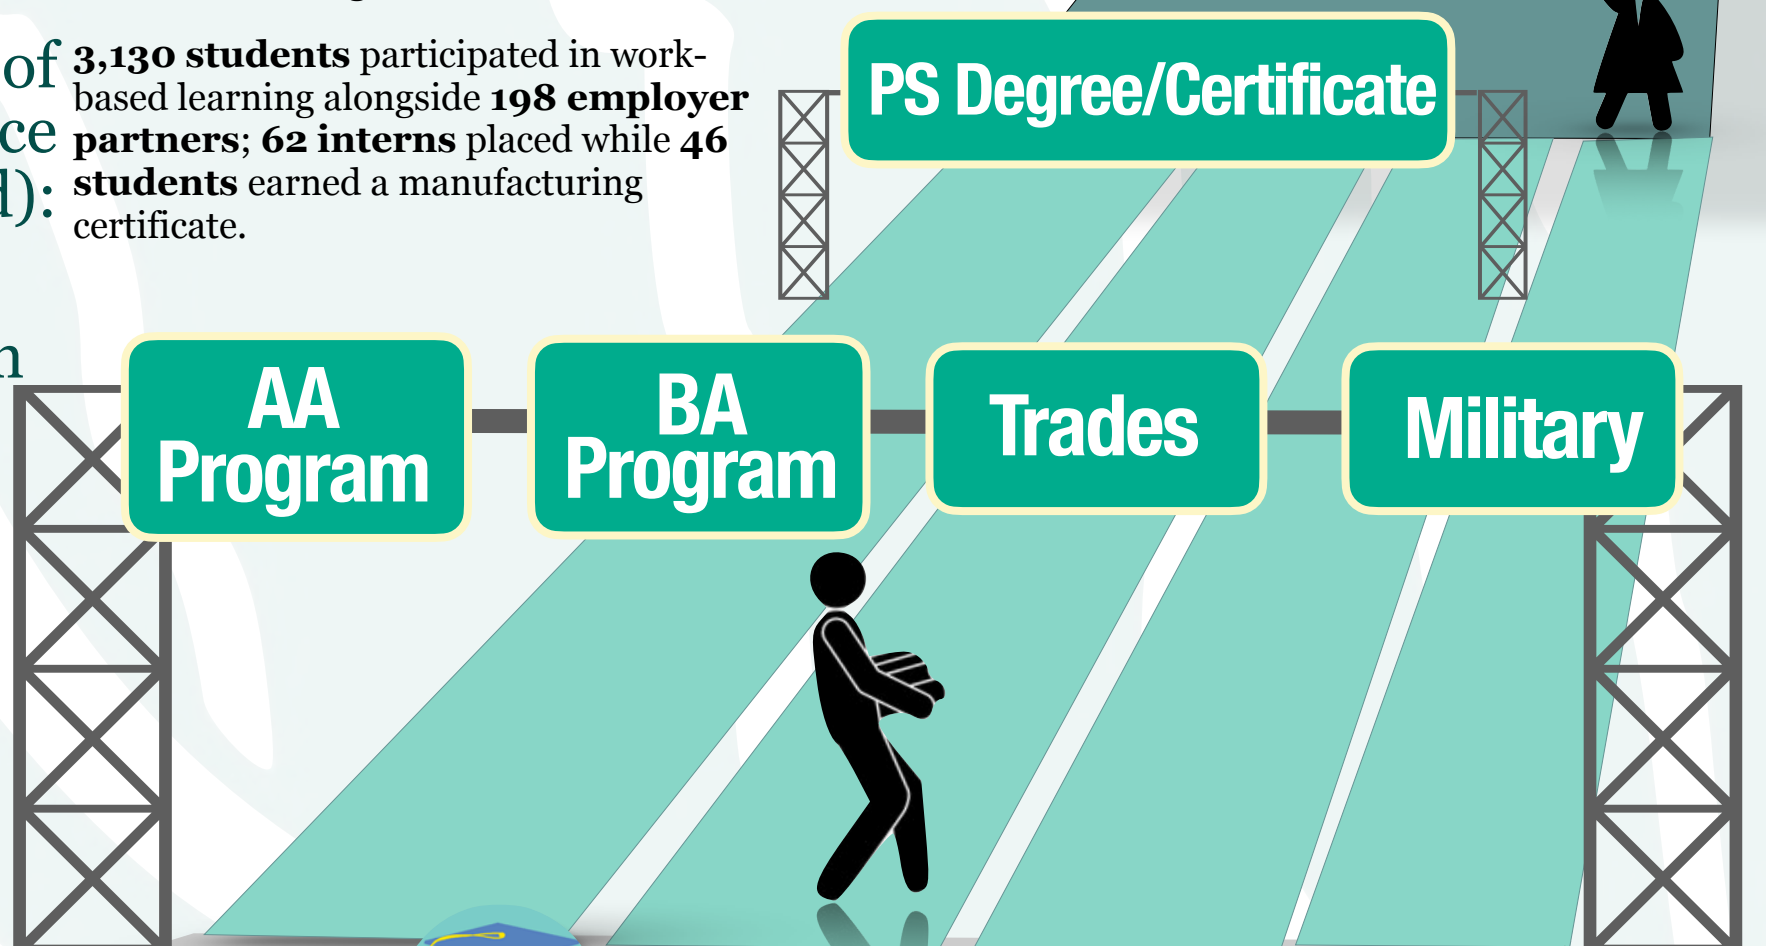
of
ce
d):

n

**3,130 students** participated in work-based learning alongside **198 employer partners**; **62 interns** placed while **46 students** earned a manufacturing certificate.

PS Degree/Certificate

AA Program

BA Program

Trades

Military